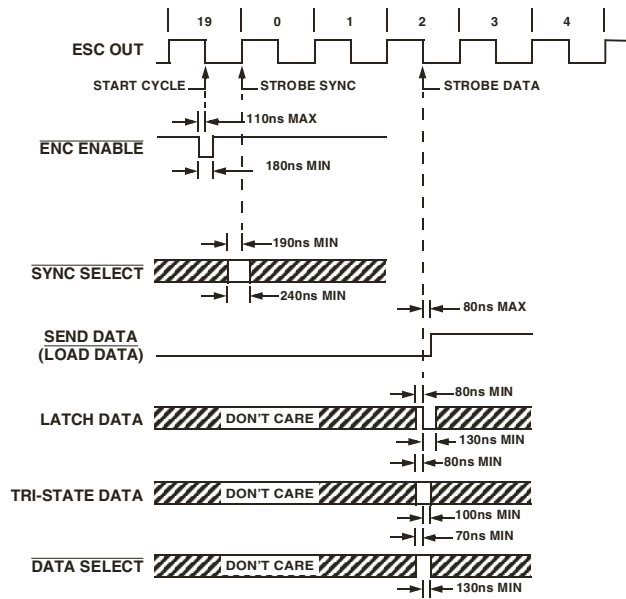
19 | 0 | 1 | 2 | 3 | 4

ESC OUT

START CYCLE

STROBE SYNC

STROBE DATA

110ns MAX

$\overline{\text{ENC ENABLE}}$

180ns MIN

190ns MIN

$\overline{\text{SYNC SELECT}}$

240ns MIN

80ns MAX

$\overline{\text{SEND DATA}}$
$\overline{\text{(LOAD DATA)}}$

80ns MIN

LATCH DATA

DON'T CARE

130ns MIN

80ns MIN

TRI-STATE DATA

DON'T CARE

100ns MIN

70ns MIN

$\overline{\text{DATA SELECT}}$

DON'T CARE

130ns MIN